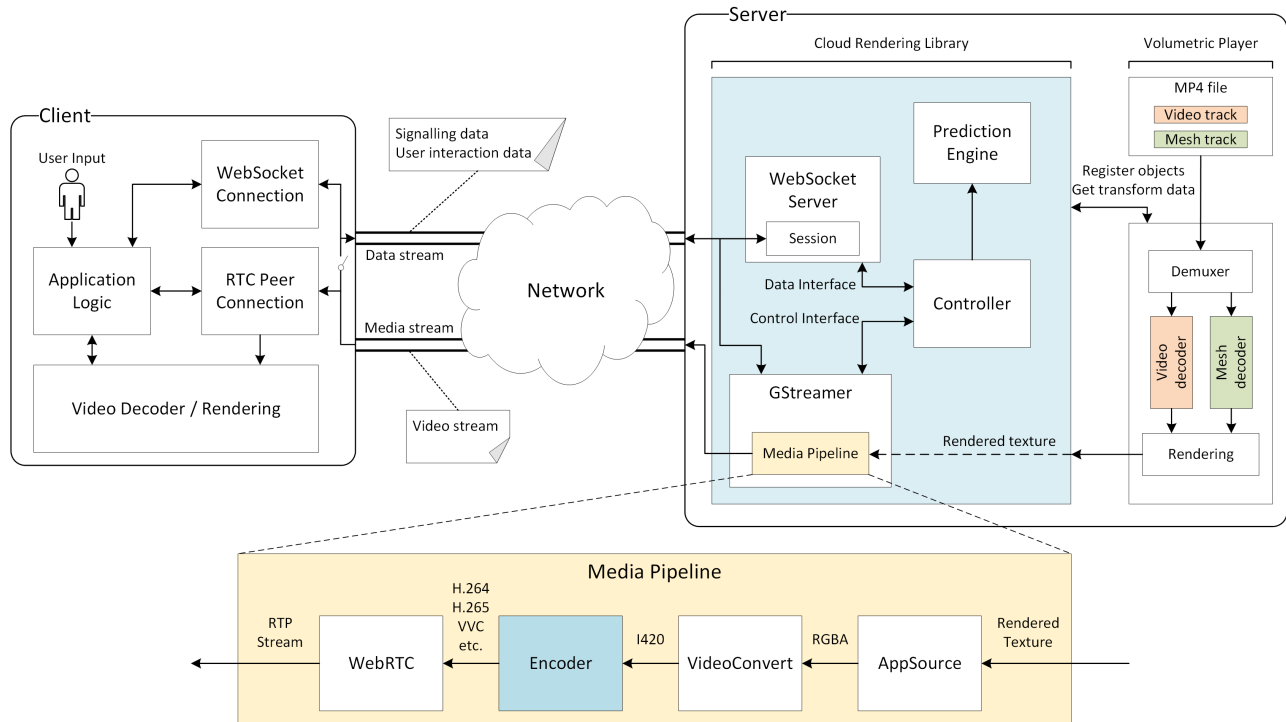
Server

Cloud Rendering Library

Volumetric Player

MP4 file

Video track

Mesh track

Client

User Input

WebSocket Connection

Signalling data
User interaction data

Prediction Engine

Register objects
Get transform data

WebSocket Server

Session

Application Logic

RTC Peer Connection

Data stream

Network

Demuxer

Data Interface

Controller

Media stream

Control Interface

Video decoder

Mesh decoder

Video Decoder / Rendering

GStreamer

Video stream

Rendered texture

Media Pipeline

Rendering

Media Pipeline

H.264
H.265
VVC
etc.

RTP Stream

WebRTC

Encoder

I420

VideoConvert

RGBA

AppSource

Rendered Texture